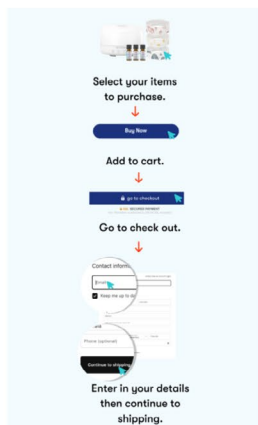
Select your items to purchase.

Buy Now

Add to cart.

go to checkout

SECURED PAYMENT

Go to check out.

Contact inform

Email

Keep me up to da

Phone (optional)

Continue to shippin

Enter in your details then continue to shipping.